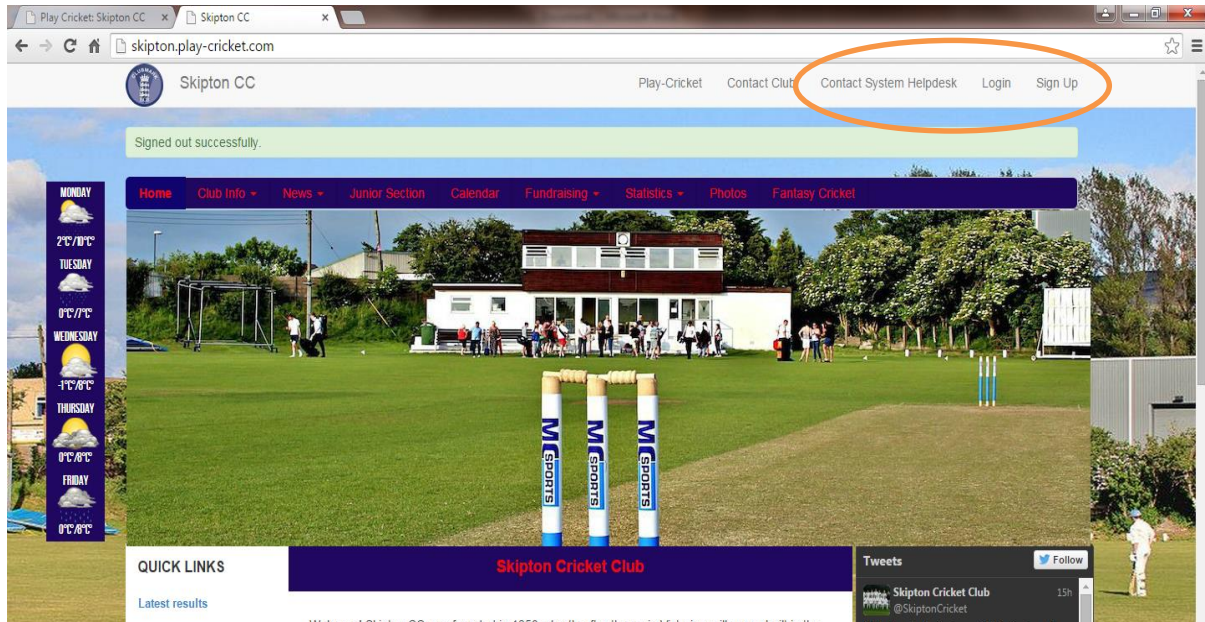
Play Cricket: Skipton CC ×
Skipton CC ×

skipton.play-cricket.com

Skipton CC

Play-Cricket Contact Club Contact System Helpdesk Login Sign Up

Signed out successfully.

Home Club Info News Junior Section Calendar Fundraising Statistics Photos Fantasy Cricket

MONDAY
2°C/10°C
TUESDAY
0°C/7°C
WEDNESDAY
-1°C/8°C
THURSDAY
0°C/8°C
FRIDAY
0°C/8°C

MC SPORTS
MC SPORTS
MC SPORTS

QUICK LINKS

Latest results

Skipton Cricket Club

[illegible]

Tweets
Follow

Skipton Cricket Club 15h
@SkiptonCricket